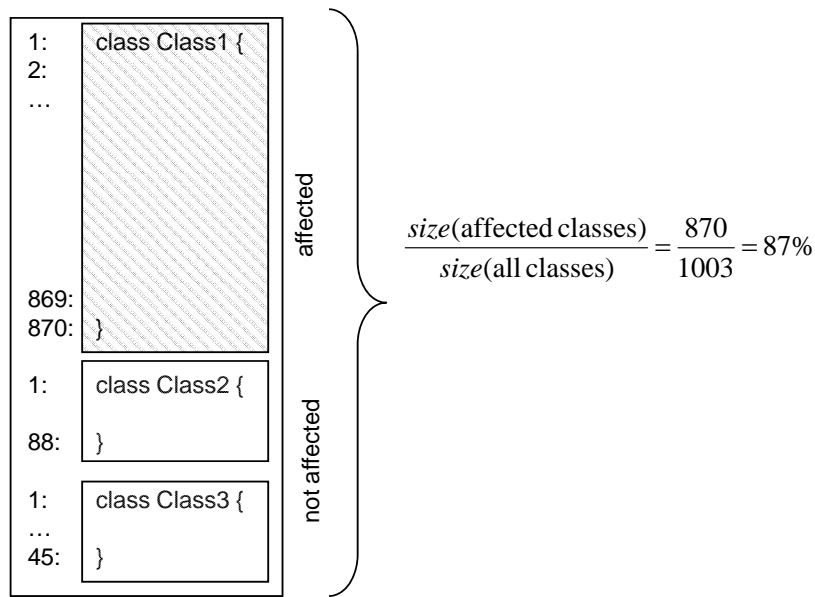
1: class Class1 {
2:
…
869:
870: }

1: class Class2 {

88: }

1: class Class3 {
…
45: }

affected

not affected

$\frac{size(\text{affected classes})}{size(\text{all classes})} = \frac{870}{1003} = 87\%$